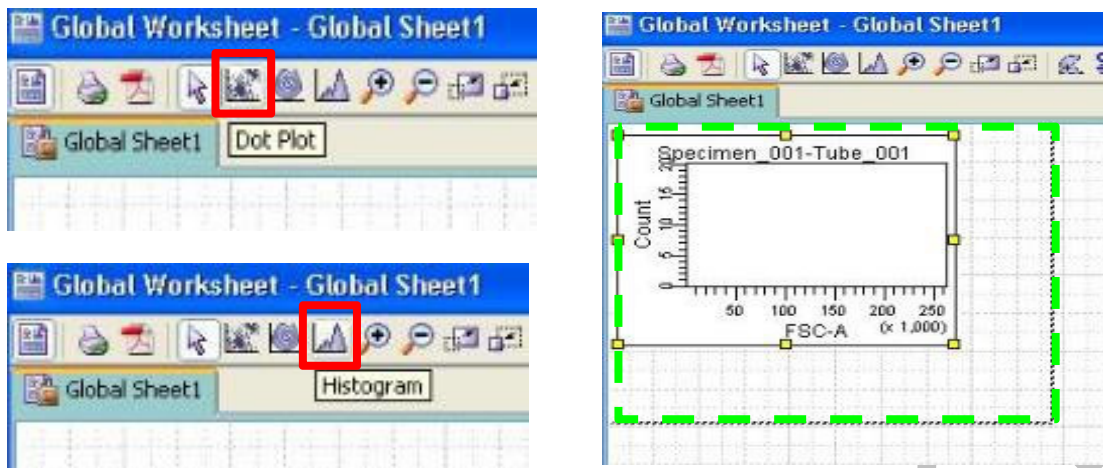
Global Worksheet - Global Sheet1

Global Sheet1

Dot Plot

Global Worksheet - Global Sheet1

Global Sheet1

Histogram

Global Worksheet - Global Sheet1

Global Sheet1

Specimen_001-Tube_001

Count

20
15
10
5
0

50 100 150 200 250
FSC-A (x 1,000)